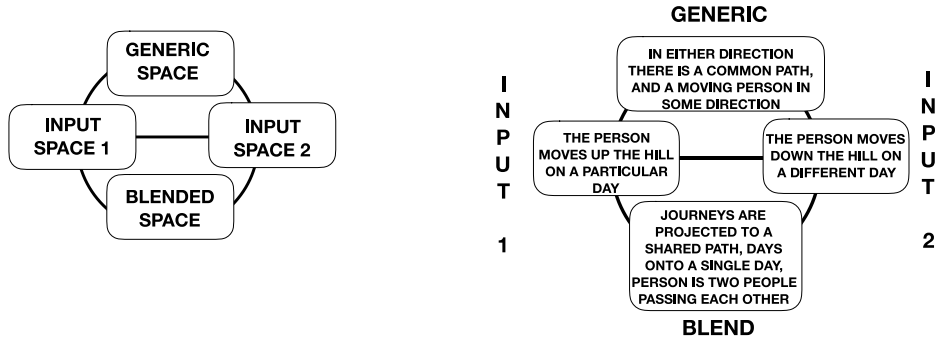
GENERIC SPACE

INPUT SPACE 1

INPUT SPACE 2

BLENDED SPACE

GENERIC

IN EITHER DIRECTION THERE IS A COMMON PATH, AND A MOVING PERSON IN SOME DIRECTION

I
N
P
U
T

1

THE PERSON MOVES UP THE HILL ON A PARTICULAR DAY

THE PERSON MOVES DOWN THE HILL ON A DIFFERENT DAY

I
N
P
U
T

2

JOURNEYS ARE PROJECTED TO A SHARED PATH, DAYS ONTO A SINGLE DAY, PERSON IS TWO PEOPLE PASSING EACH OTHER

BLEND